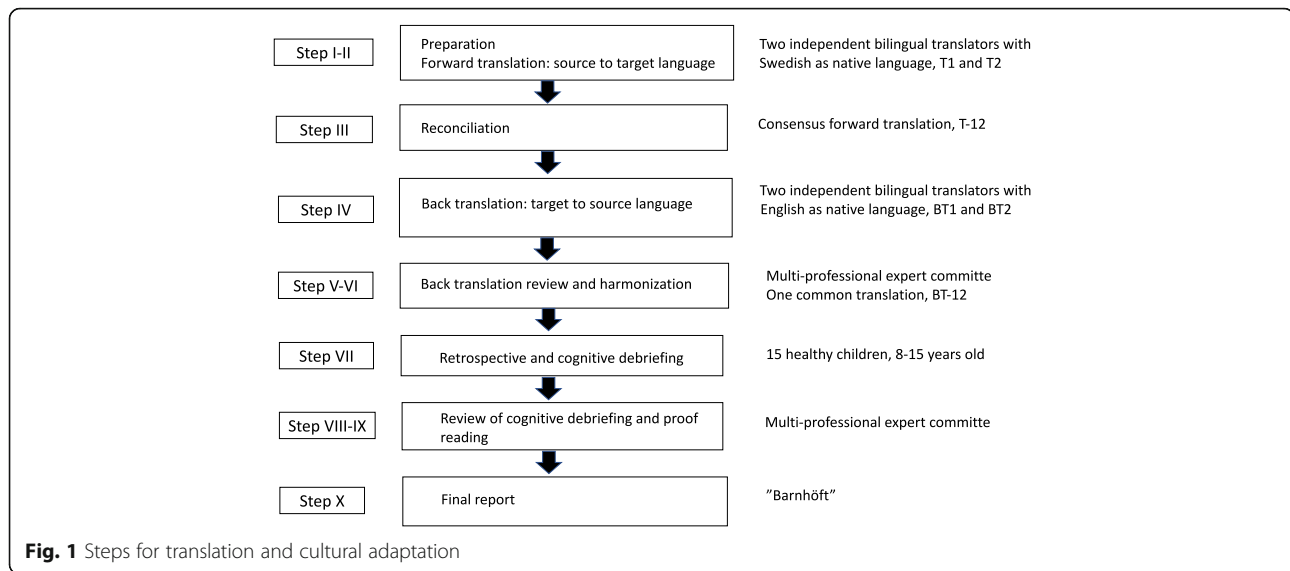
Step I-II

Preparation
Forward translation: source to target language

Two independent bilingual translators with Swedish as native language, T1 and T2

Step III

Reconciliation

Consensus forward translation, T-12

Step IV

Back translation: target to source language

Two independent bilingual translators with English as native language, BT1 and BT2

Step V-VI

Back translation review and harmonization

Multi-professional expert committe
One common translation, BT-12

Step VII

Retrospective and cognitive debriefing

15 healthy children, 8-15 years old

Step VIII-IX

Review of cognitive debriefing and proof reading

Multi-professional expert committe

Step X

Final report

”Barnhöft”

**Fig. 1** Steps for translation and cultural adaptation